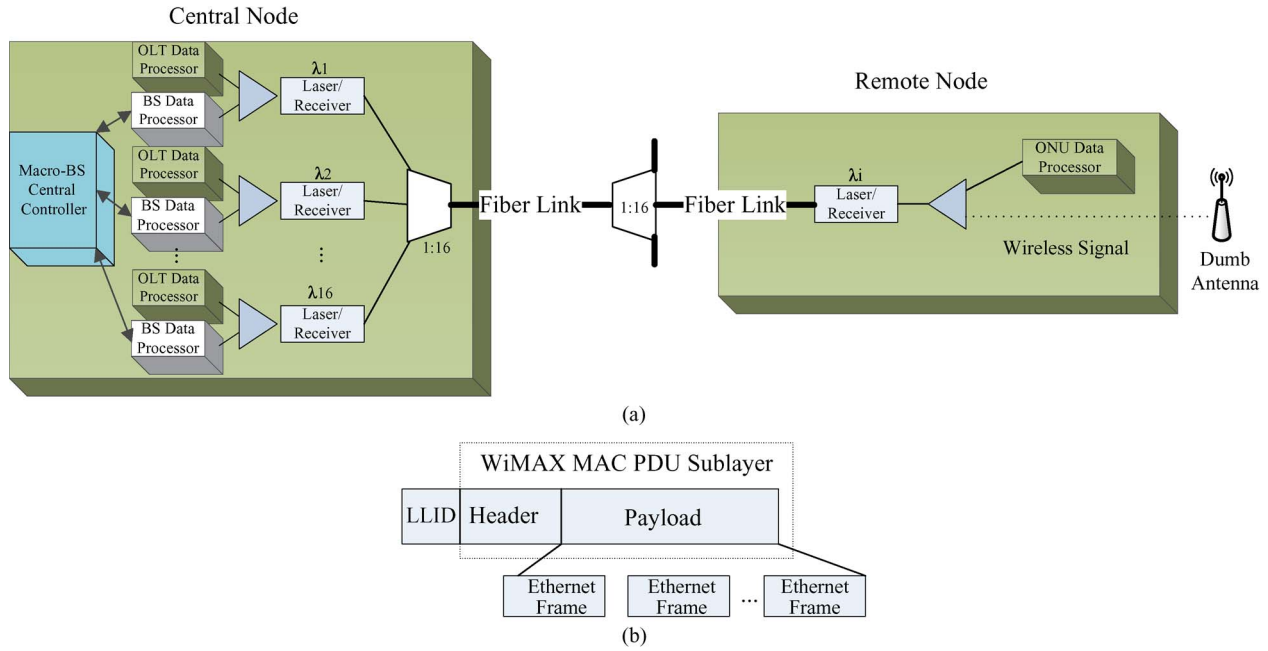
Central Node

OLT Data Processor

BS Data Processor

$\lambda 1$
Laser/ Receiver

OLT Data Processor

BS Data Processor

$\lambda 2$
Laser/ Receiver

Macro-BS Central Controller

⋮

⋮

OLT Data Processor

BS Data Processor

$\lambda 16$
Laser/ Receiver

1:16

Fiber Link

1:16

Fiber Link

Remote Node

ONU Data Processor

$\lambda i$
Laser/ Receiver

Wireless Signal

Dumb Antenna

(a)

WiMAX MAC PDU Sublayer

LLID | Header | Payload

Ethernet Frame

Ethernet Frame

...

Ethernet Frame

(b)